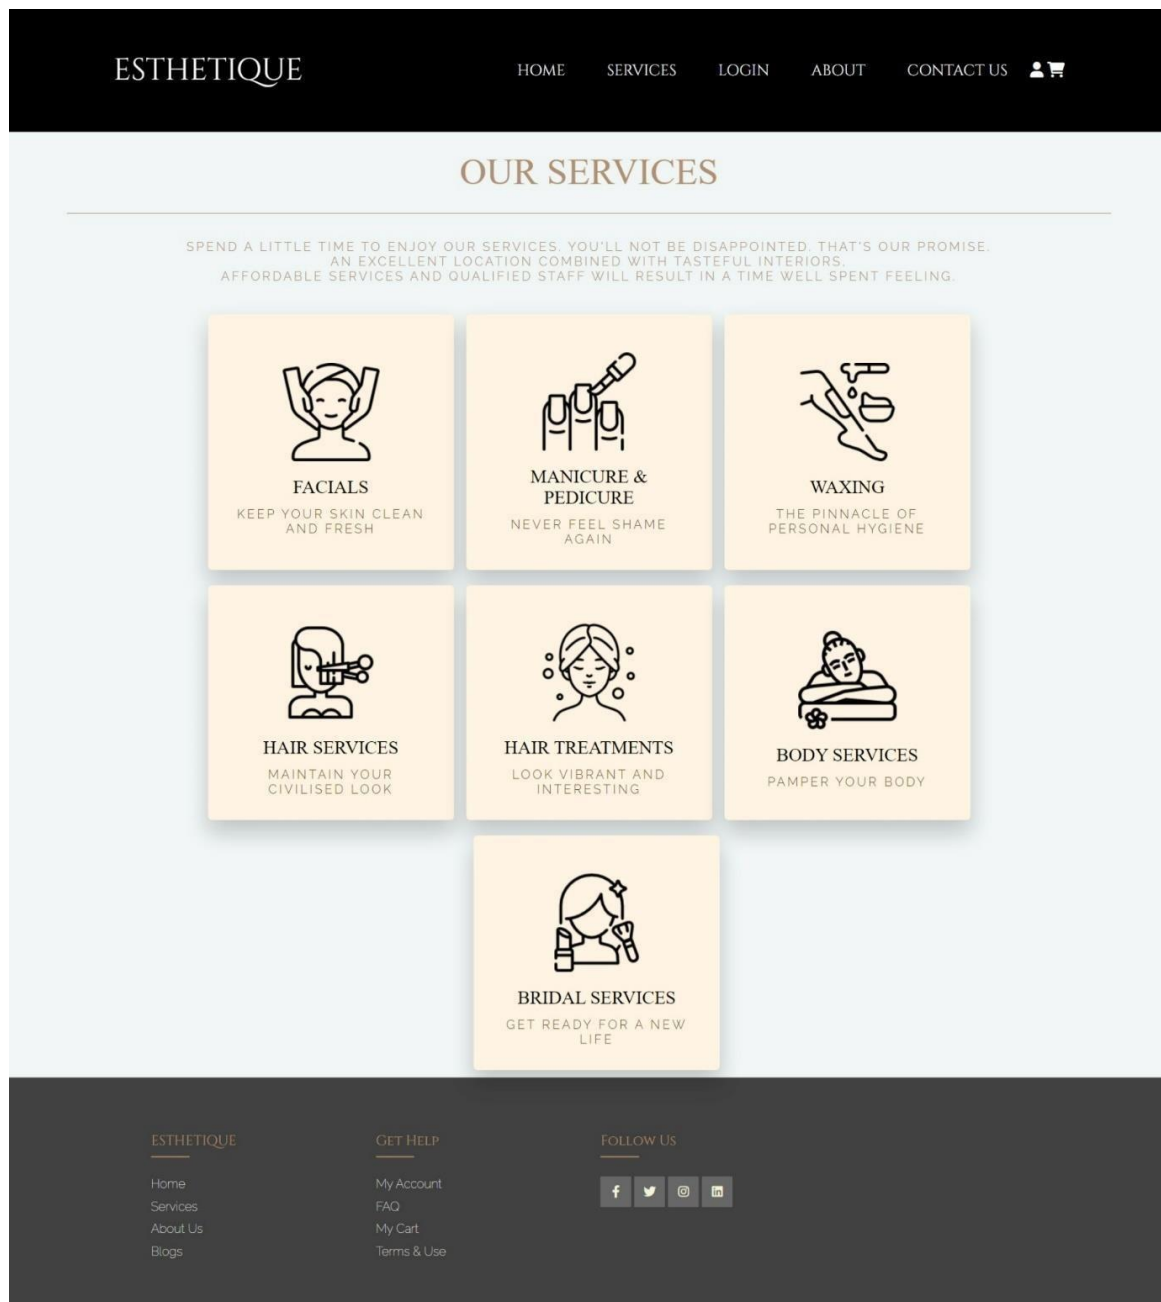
ESTHETIQUE

HOME SERVICES LOGIN ABOUT CONTACT US

OUR SERVICES

SPEND A LITTLE TIME TO ENJOY OUR SERVICES. YOU'LL NOT BE DISAPPOINTED. THAT'S OUR PROMISE. AN EXCELLENT LOCATION COMBINED WITH TASTEFUL INTERIORS. AFFORDABLE SERVICES AND QUALIFIED STAFF WILL RESULT IN A TIME WELL SPENT FEELING.

FACIALS
KEEP YOUR SKIN CLEAN AND FRESH

MANICURE & PEDICURE
NEVER FEEL SHAME AGAIN

WAXING
THE PINNACLE OF PERSONAL HYGIENE

HAIR SERVICES
MAINTAIN YOUR CIVILISED LOOK

HAIR TREATMENTS
LOOK VIBRANT AND INTERESTING

BODY SERVICES
PAMPER YOUR BODY

BRIDAL SERVICES
GET READY FOR A NEW LIFE

ESTHETIQUE
Home
Services
About Us
Blogs

GET HELP
My Account
FAQ
My Cart
Terms & Use

FOLLOW US